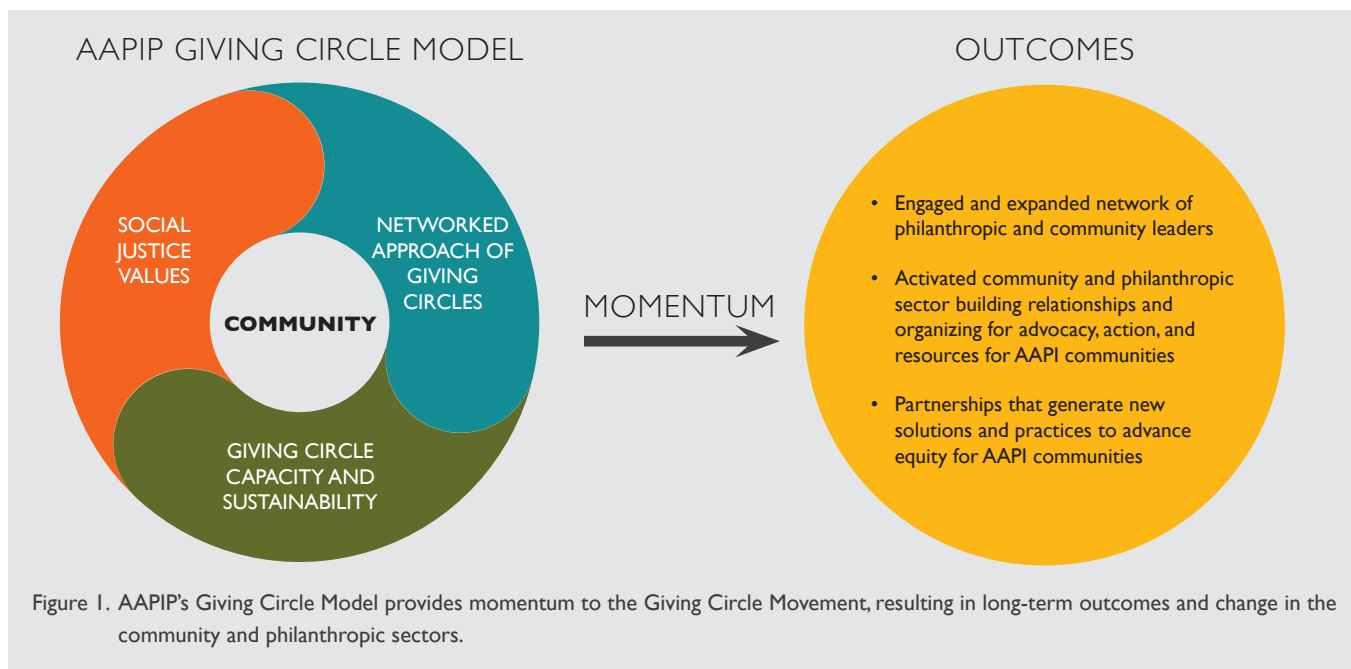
AAPIP GIVING CIRCLE MODEL

SOCIAL JUSTICE VALUES

NETWORKED APPROACH OF GIVING CIRCLES

COMMUNITY

GIVING CIRCLE CAPACITY AND SUSTAINABILITY

MOMENTUM

OUTCOMES

• Engaged and expanded network of philanthropic and community leaders

• Activated community and philanthropic sector building relationships and organizing for advocacy, action, and resources for AAPI communities

• Partnerships that generate new solutions and practices to advance equity for AAPI communities

Figure 1. AAPIP's Giving Circle Model provides momentum to the Giving Circle Movement, resulting in long-term outcomes and change in the community and philanthropic sectors.